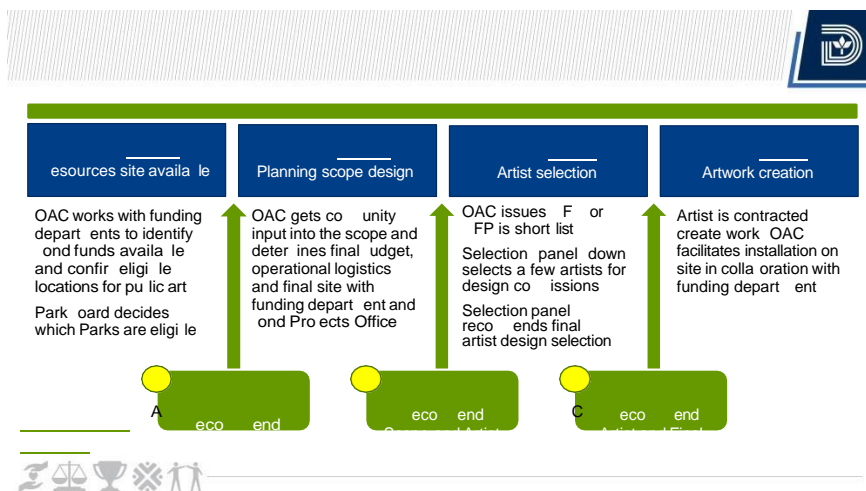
esources site availa le

Planning scope design

Artist selection

Artwork creation

OAC works with funding depart ents to identify ond funds availa le and confir eligi le locations for pu lic art

Park oard decides which Parks are eligi le

OAC gets co unity input into the scope and deter ines final udget, operational logistics and final site with funding depart ent and ond Pro ects Office

OAC issues F or FP is short list

Selection panel down selects a few artists for design co issions

Selection panel reco ends final artist design selection

Artist is contracted create work OAC facilitates installation on site in colla oration with funding depart ent

A

eco end

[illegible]

eco end

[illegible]

C

eco end

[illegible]